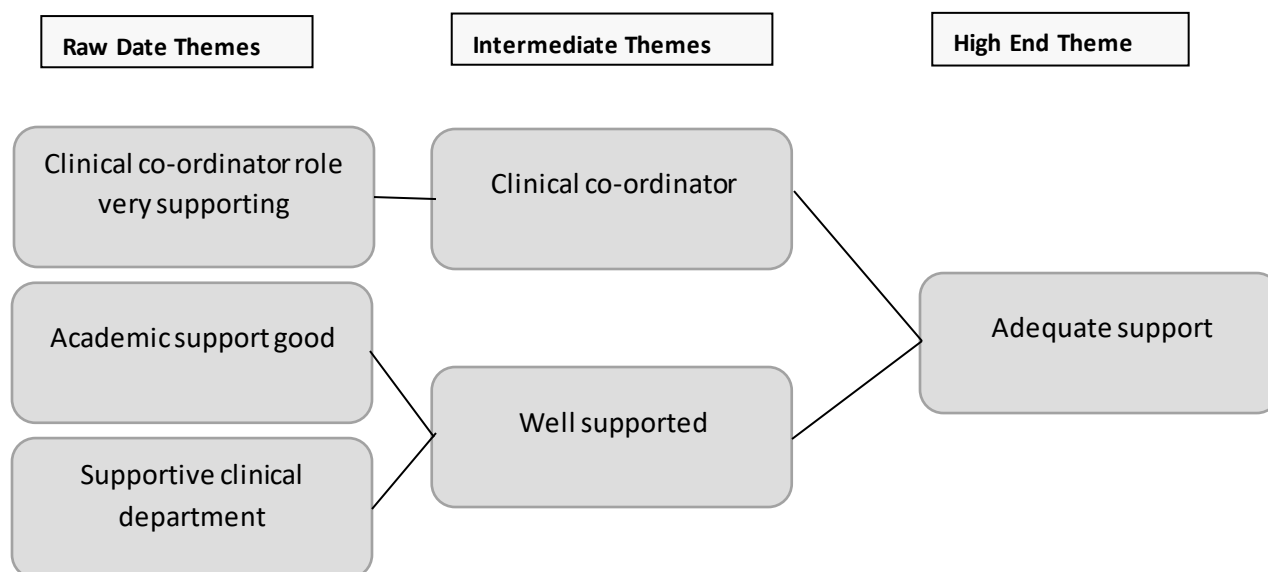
Raw Date Themes

Intermediate Themes

High End Theme

Clinical co-ordinator role very supporting

Clinical co-ordinator

Academic support good

Supportive clinical department

Well supported

Adequate support